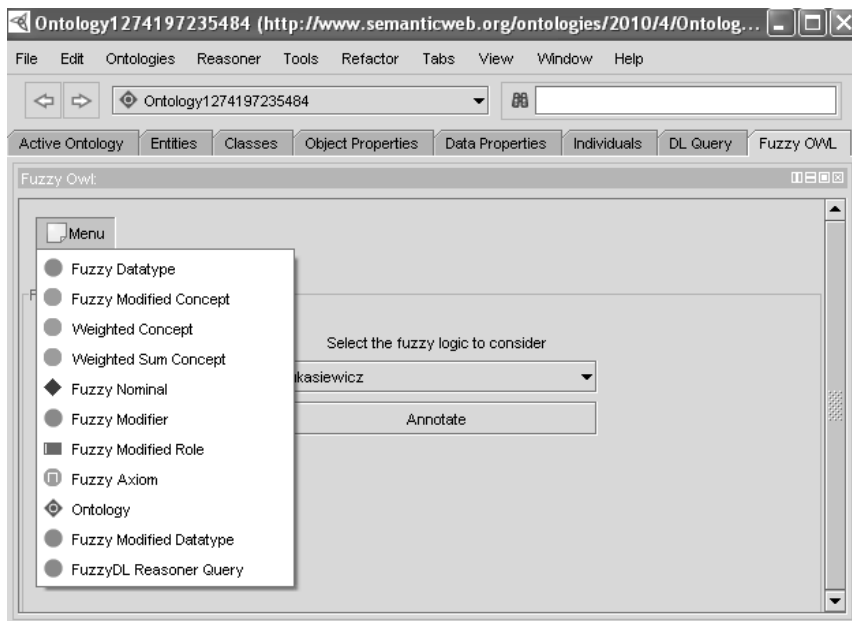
Ontology1274197235484 (http://www.semanticweb.org/ontologies/2010/4/Ontolog...

File Edit Ontologies Reasoner Tools Refactor Tabs View Window Help

Ontology1274197235484

Active Ontology | Entities | Classes | Object Properties | Data Properties | Individuals | DL Query | Fuzzy OWL

Fuzzy Owl:

Menu

Fuzzy Datatype
Fuzzy Modified Concept
Weighted Concept
Weighted Sum Concept
Fuzzy Nominal
Fuzzy Modifier
Fuzzy Modified Role
Fuzzy Axiom
Ontology
Fuzzy Modified Datatype
FuzzyDL Reasoner Query

F

Select the fuzzy logic to consider

kasiewicz

Annotate